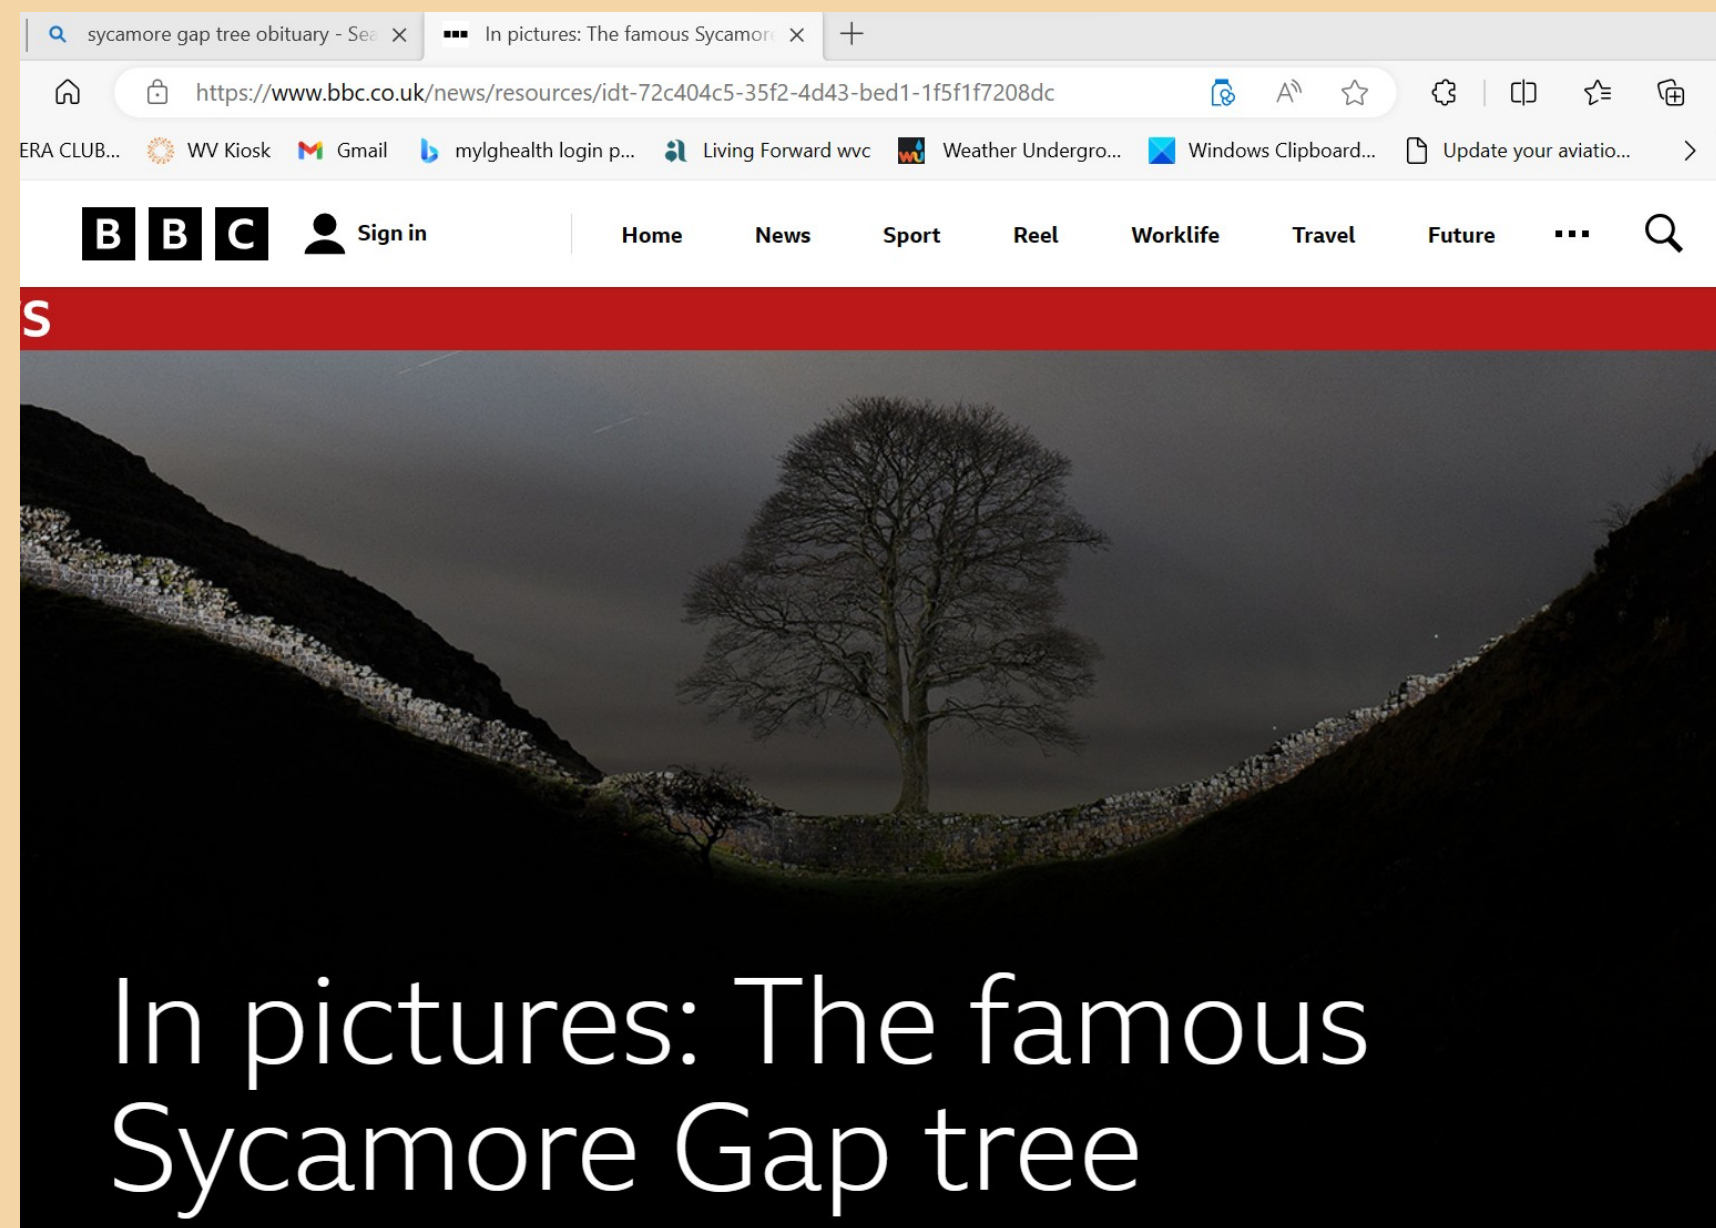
sycamore gap tree obituary - Sea

In pictures: The famous Sycamore

https://www.bbc.co.uk/news/resources/idt-72c404c5-35f2-4d43-bed1-1f5f1f7208dc

ERA CLUB... WV Kiosk Gmail mylghealth login p... Living Forward wvc Weather Undergro... Windows Clipboard... Update your aviatio...

BBC Sign in Home News Sport Reel Worklife Travel Future

S

In pictures: The famous Sycamore Gap tree